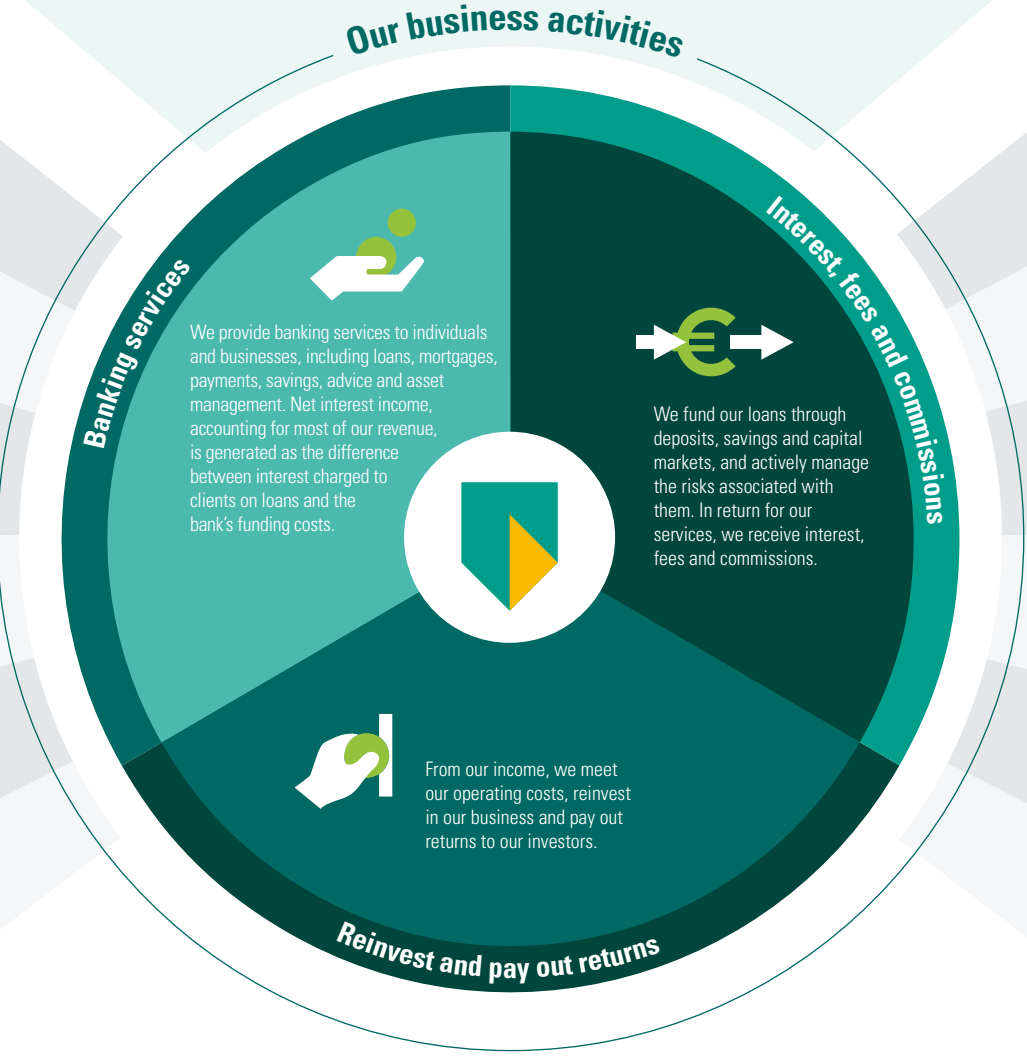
Our business activities

Banking services

We provide banking services to individuals and businesses, including loans, mortgages, payments, savings, advice and asset management. Net interest income, accounting for most of our revenue, is generated as the difference between interest charged to clients on loans and the bank's funding costs.

Interest, fees and commissions

€

We fund our loans through deposits, savings and capital markets, and actively manage the risks associated with them. In return for our services, we receive interest, fees and commissions.

From our income, we meet our operating costs, reinvest in our business and pay out returns to our investors.

Reinvest and pay out returns